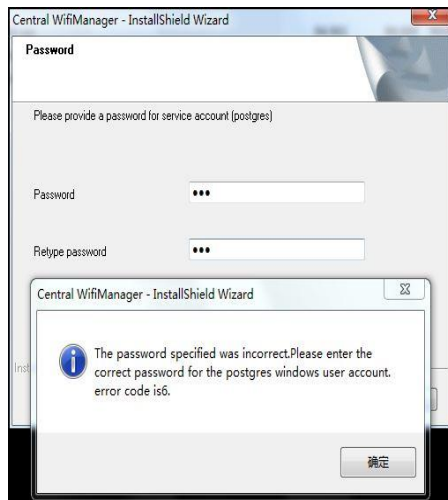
Central WifiManager - InstallShield Wizard

Password

Please provide a password for service account (postgres)

Password •••

Retype password •••

Central WifiManager - InstallShield Wizard

The password specified was incorrect.Please enter the correct password for the postgres windows user account. error code is6.

确定

Inst